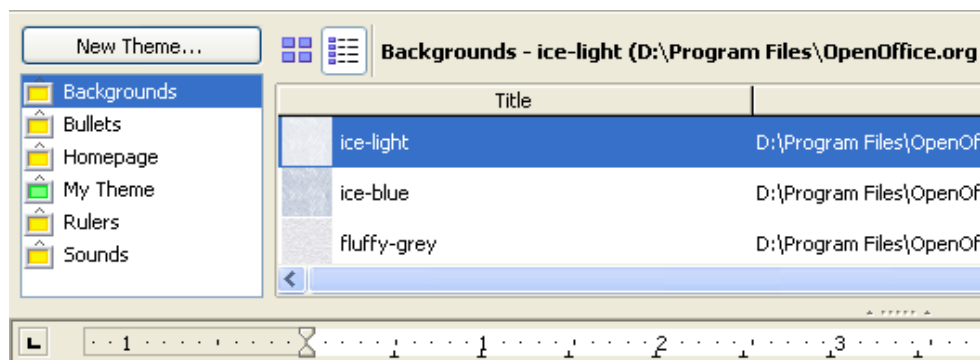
New Theme...

Backgrounds
Bullets
Homepage
My Theme
Rulers
Sounds

Backgrounds - ice-light (D:\Program Files\OpenOffice.org

| Title | |
|---|---|
| ice-light | D:\Program Files\OpenOf |
| ice-blue | D:\Program Files\OpenOf |
| fluffy-grey | D:\Program Files\OpenOf |

1 1 2 3